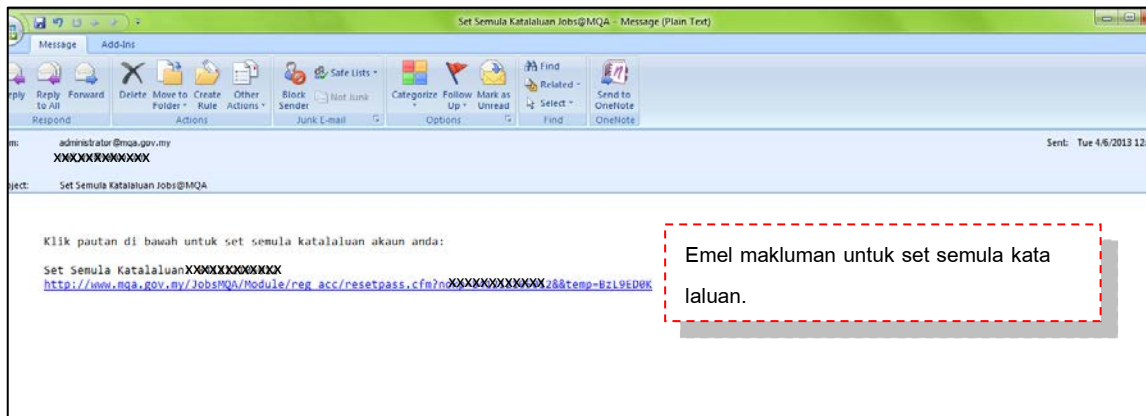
Set Semula Katalaluan Jobs@MQA - Message (Plain Text)

Message Add-Ins

eply Reply to All Forward
Respond

Delete Move to Folder Create Rule Other Actions
Actions

Block Sender Safe Lists Not Junk
Junk E-mail

Categorize Follow Up Mark as Unread
Options

Find Related Select
Find

Send to OneNote
OneNote

m: administrator@mqa.gov.my
XXXXXXXXXXXX

Sent: Tue 4/6/2013 12

bject: Set Semula Katalaluan Jobs@MQA

Klik pautan di bawah untuk set semula katalaluan akaun anda:

Set Semula KatalaluanXXXXXXXXXXXX
http://www.mqa.gov.my/JobsMQA/Module/reg_acc/resetpass.cfm?noXXXXXXXXXXXX2&&temp=BzL9ED0K

Emel makluman untuk set semula kata laluan.